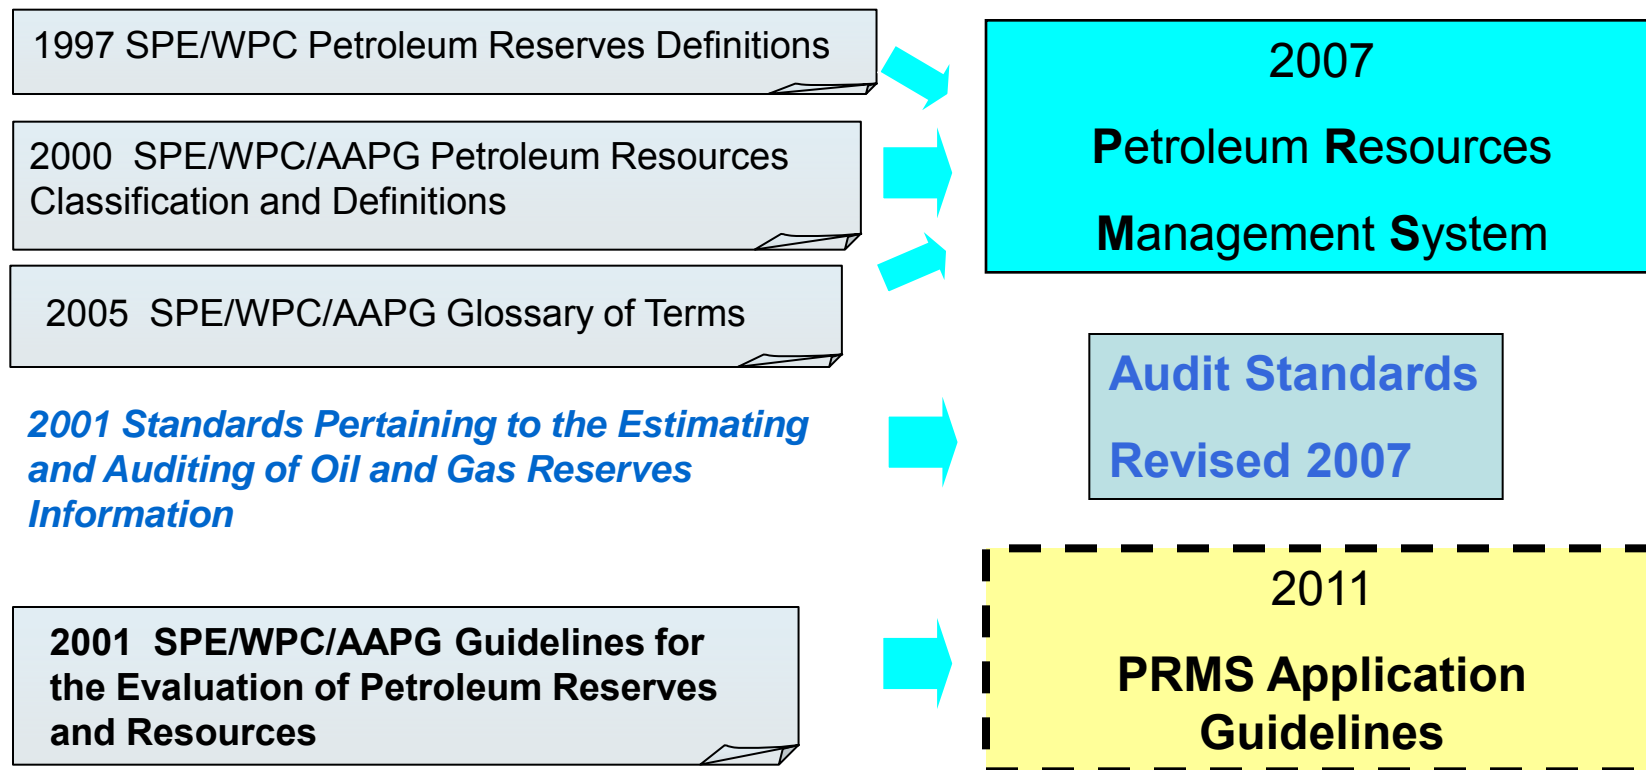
1997 SPE/WPC Petroleum Reserves Definitions

2000 SPE/WPC/AAPG Petroleum Resources Classification and Definitions

2005 SPE/WPC/AAPG Glossary of Terms

2001 Standards Pertaining to the Estimating and Auditing of Oil and Gas Reserves Information

2001 SPE/WPC/AAPG Guidelines for the Evaluation of Petroleum Reserves and Resources

2007

Petroleum Resources

Management System

Audit Standards

Revised 2007

2011

PRMS Application Guidelines